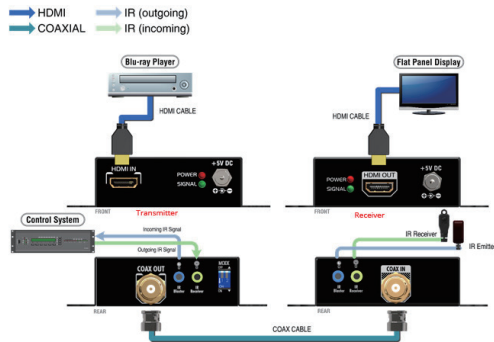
HDMI
COAXIAL
IR (outgoing)
IR (incoming)

Blu-ray Player
HDMI CABLE
HDMI IN
POWER
SIGNAL
+5V DC
FRONT
Transmitter

Flat Panel Display
HDMI CABLE
POWER
SIGNAL
HDMI OUT
+5V DC
FRONT
Receiver

Control System
Incoming IR Signal
Outgoing IR Signal
COAX OUT
IR Blaster
IR Receiver
MODE
REAR

IR Receiver
IR Emitter
IR Blaster
IR Receiver
COAX IN
REAR

COAX CABLE